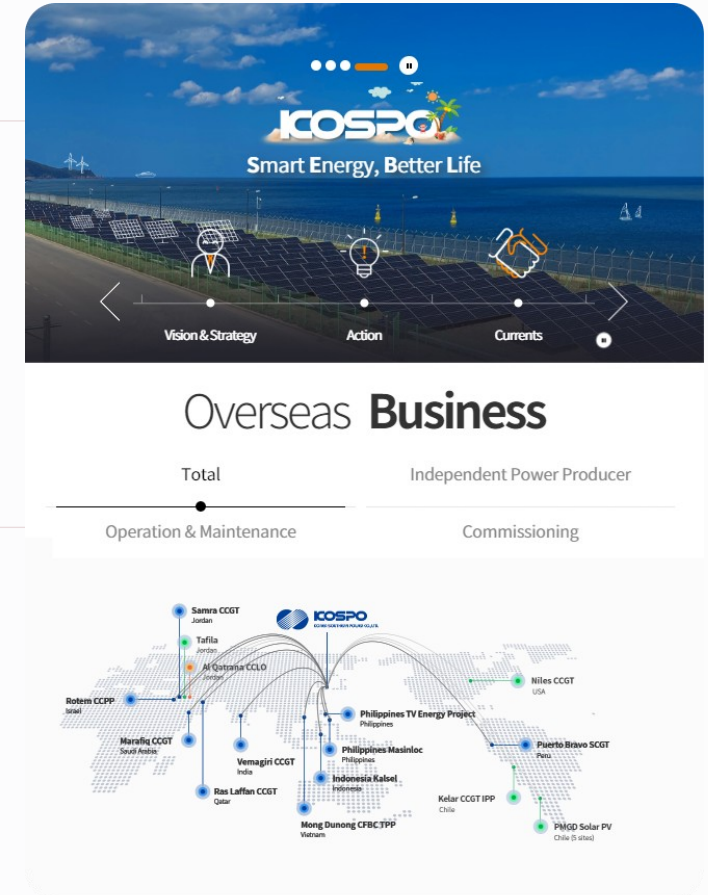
KOSPO

Smart Energy, Better Life

Vision & Strategy

Action

Currents

Overseas Business

Total

Independent Power Producer

Operation & Maintenance

Commissioning

KOSPO
KOREA SOUTHERN POWER CO.,LTD.

Samra CCGT
Jordan

Tafila
Jordan

Al Qatrana CCLO
Jordan

Rotem CCPP
Israel

Marafiq CCGT
Saudi Arabia

Vemagiri CCGT
India

Ras Laffan CCGT
Qatar

Philippines TV Energy Project
Philippines

Philippines Masinloc
Philippines

Indonesia Kalsel
Indonesia

Mong Dunong CFBC TPP
Vietnam

Niles CCGT
USA

Puerto Bravo SCGT
Peru

Kelar CCGT IPP
Chile

PMGD Solar PV
Chile (5 sites)